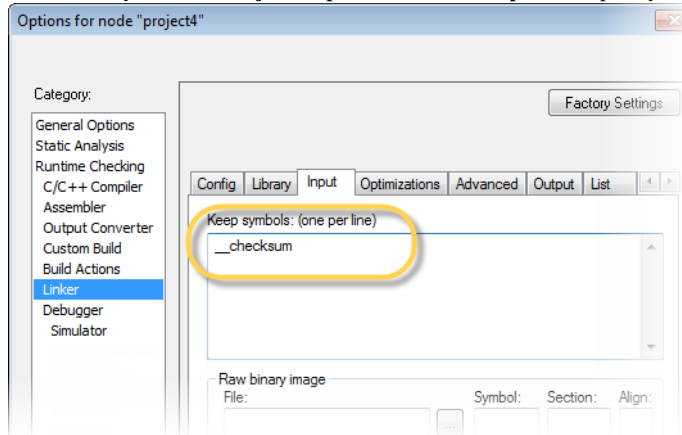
Options for node "project4"

Category:

General Options
Static Analysis
Runtime Checking
C/C++ Compiler
Assembler
Output Converter
Custom Build
Build Actions
Linker
Debugger
Simulator

Factory Settings

Config | Library | Input | Optimizations | Advanced | Output | List

Keep symbols: (one per line)

__checksum

Raw binary image
File:
...
Symbol:
Section:
Align: